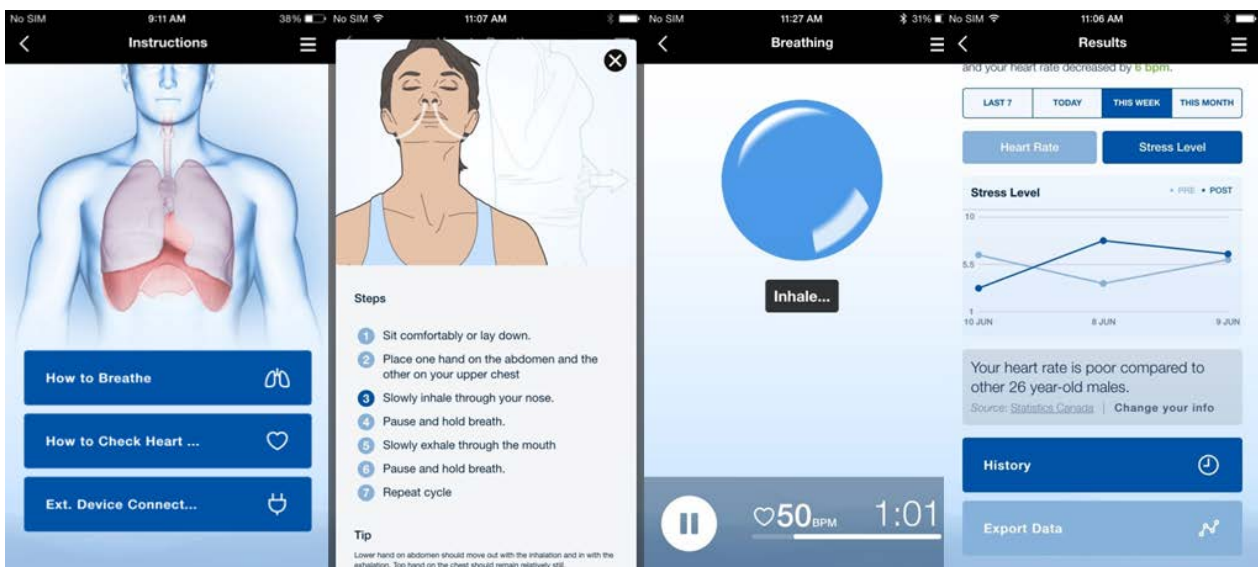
No SIM 9:11 AM 38%
Instructions

How to Breathe

How to Check Heart ...

Ext. Device Connect...

No SIM 11:07 AM

Steps

1 Sit comfortably or lay down.
2 Place one hand on the abdomen and the other on your upper chest
3 Slowly inhale through your nose.
4 Pause and hold breath.
5 Slowly exhale through the mouth
6 Pause and hold breath.
7 Repeat cycle

Tip

Lower hand on abdomen should move out with the inhalation and in with the exhalation. Top hand on the chest should remain relatively still.

No SIM 11:27 AM
Breathing

Inhale...

50BPM 1:01

No SIM 11:06 AM 31%
Results

and your heart rate decreased by 6 bpm.

| LAST 7 | TODAY | THIS WEEK | THIS MONTH |
|---|---|---|---|

Heart Rate
Stress Level

Stress Level
• PRE • POST
10
5.5
1
10 JUN
8 JUN
9 JUN

Your heart rate is poor compared to other 26 year-old males.
Source: Statistics Canada | Change your info

History

Export Data